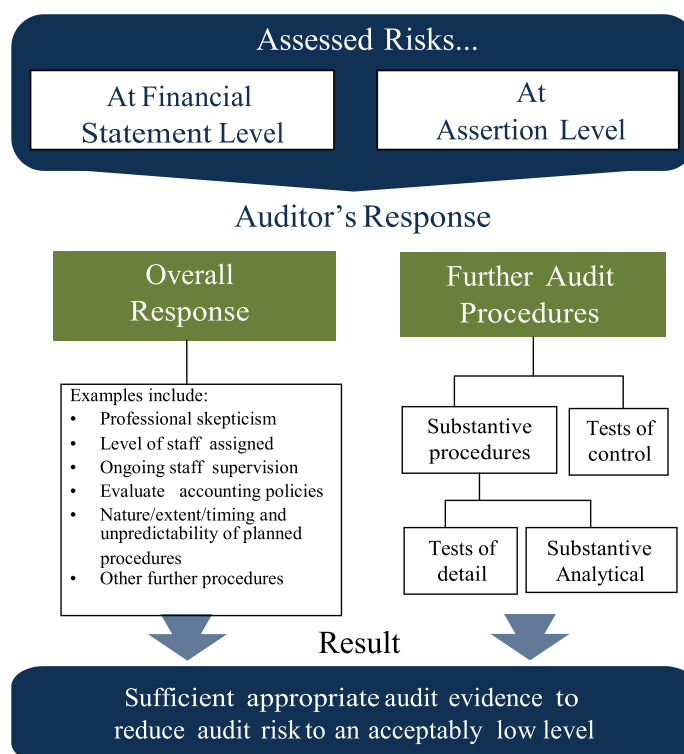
Assessed Risks...

At Financial Statement Level

At Assertion Level

Auditor's Response

Overall Response

Further Audit Procedures

Examples include:
- Professional skepticism
- Level of staff assigned
- Ongoing staff supervision
- Evaluate accounting policies
- Nature/extent/timing and unpredictability of planned procedures
- Other further procedures

Substantive procedures

Tests of control

Tests of detail

Substantive Analytical

Result

Sufficient appropriate audit evidence to reduce audit risk to an acceptably low level